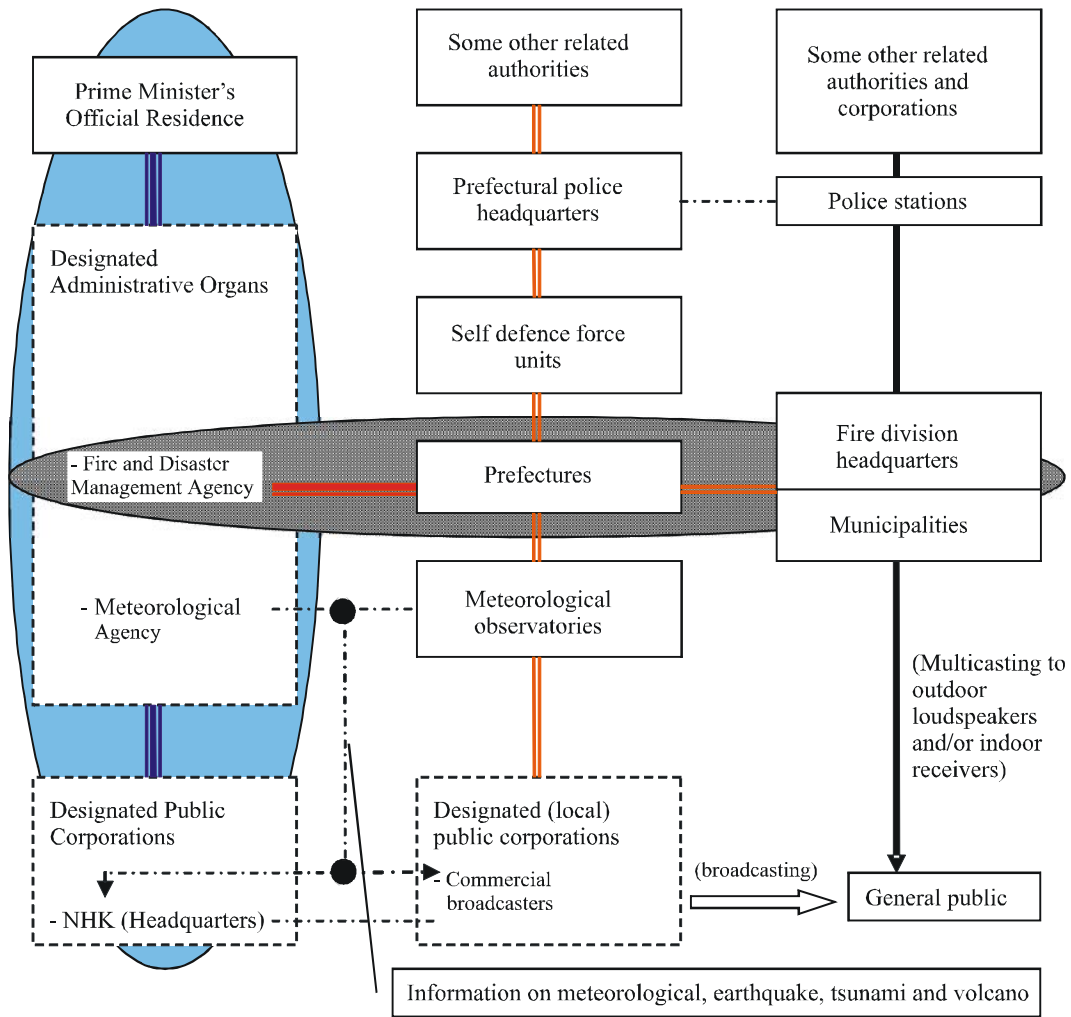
Prime Minister's Official Residence

Some other related authorities

Some other related authorities and corporations

Prefectural police headquarters

Police stations

Designated Administrative Organs

Self defence force units

- Fire and Disaster Management Agency

Prefectures

Fire division headquarters

Municipalities

- Meteorological Agency

Meteorological observatories

(Multicasting to outdoor loudspeakers and/or indoor receivers)

Designated Public Corporations

Designated (local) public corporations

- Commercial broadcasters

(broadcasting)

General public

- NHK (Headquarters)

Information on meteorological, earthquake, tsunami and volcano